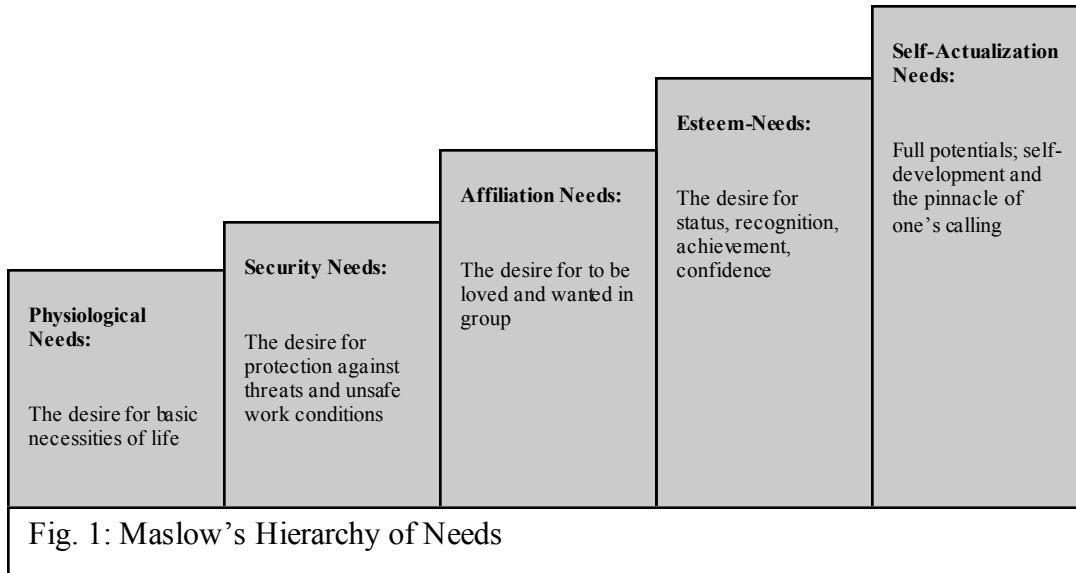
Physiological Needs:

The desire for basic necessities of life

Security Needs:

The desire for protection against threats and unsafe work conditions

Affiliation Needs:

The desire for to be loved and wanted in group

Esteem-Needs:

The desire for status, recognition, achievement, confidence

Self-Actualization Needs:

Full potentials; self-development and the pinnacle of one's calling

Fig. 1: Maslow's Hierarchy of Needs